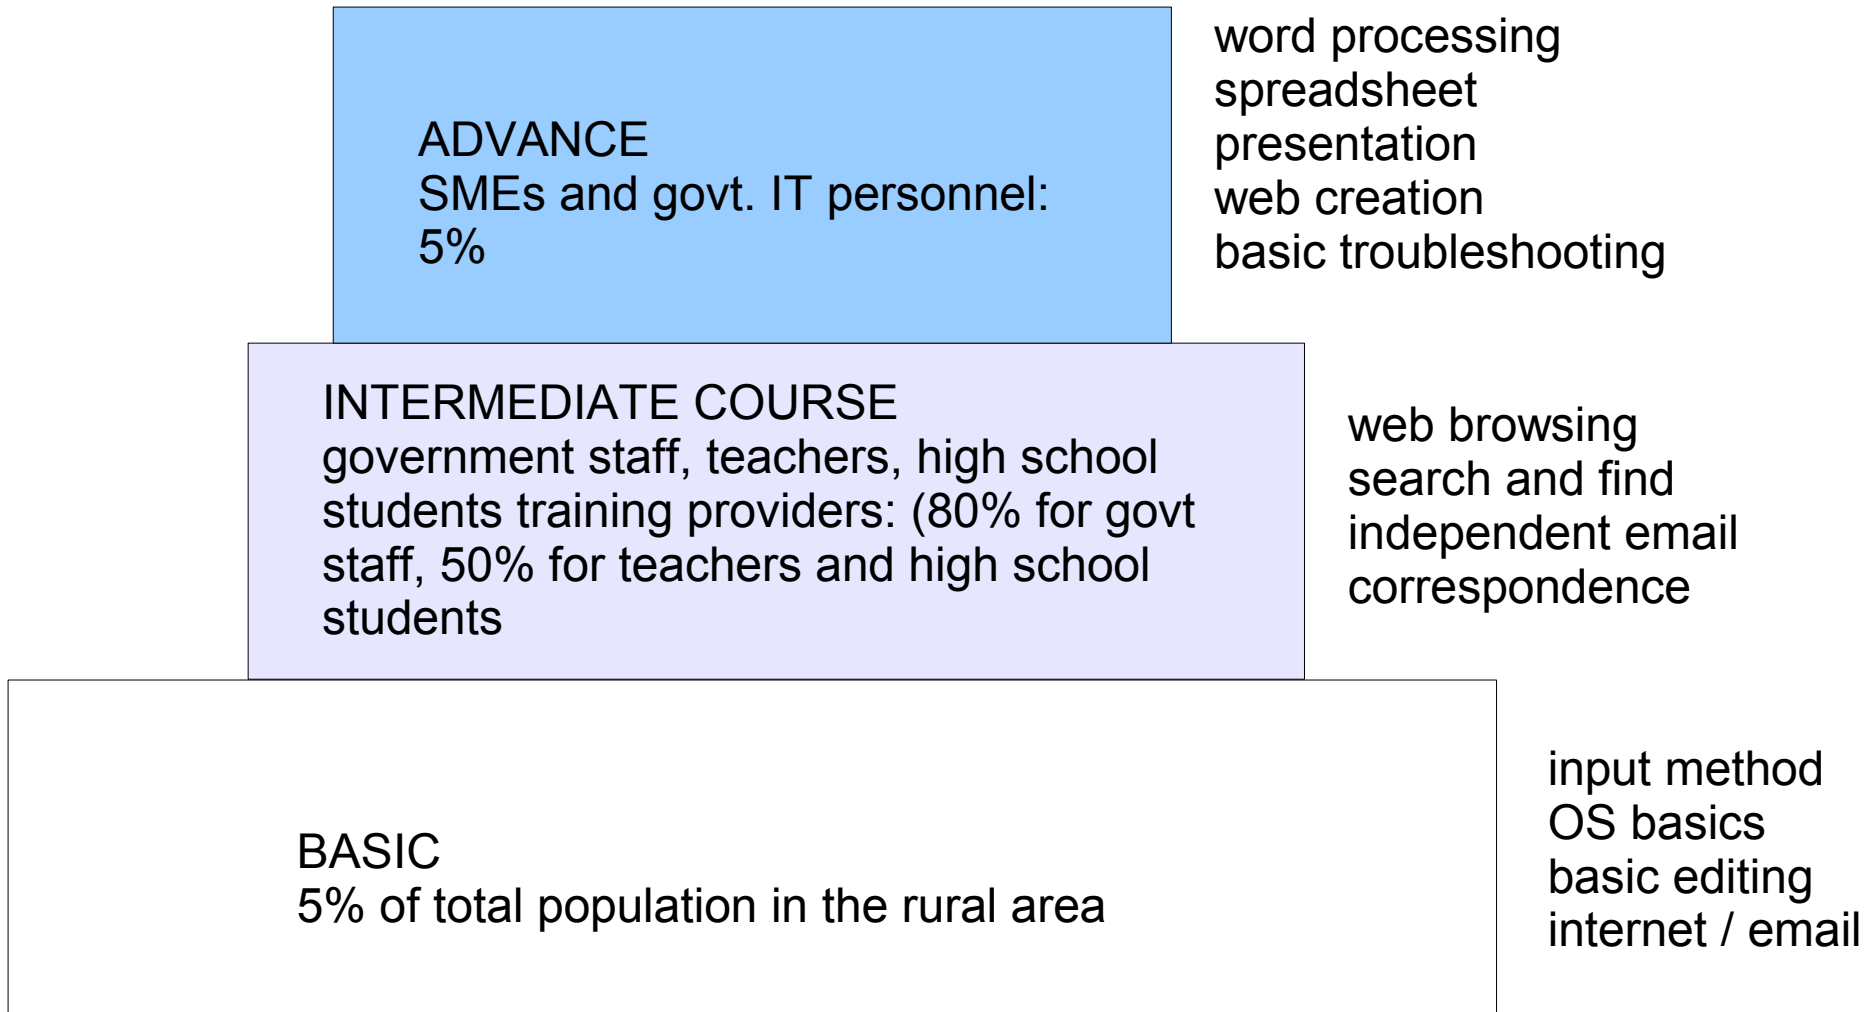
ADVANCE
SMEs and govt. IT personnel: 5%

word processing
spreadsheet
presentation
web creation
basic troubleshooting

INTERMEDIATE COURSE
government staff, teachers, high school students training providers: (80% for govt staff, 50% for teachers and high school students

web browsing
search and find
independent email correspondence

BASIC
5% of total population in the rural area

input method
OS basics
basic editing
internet / email